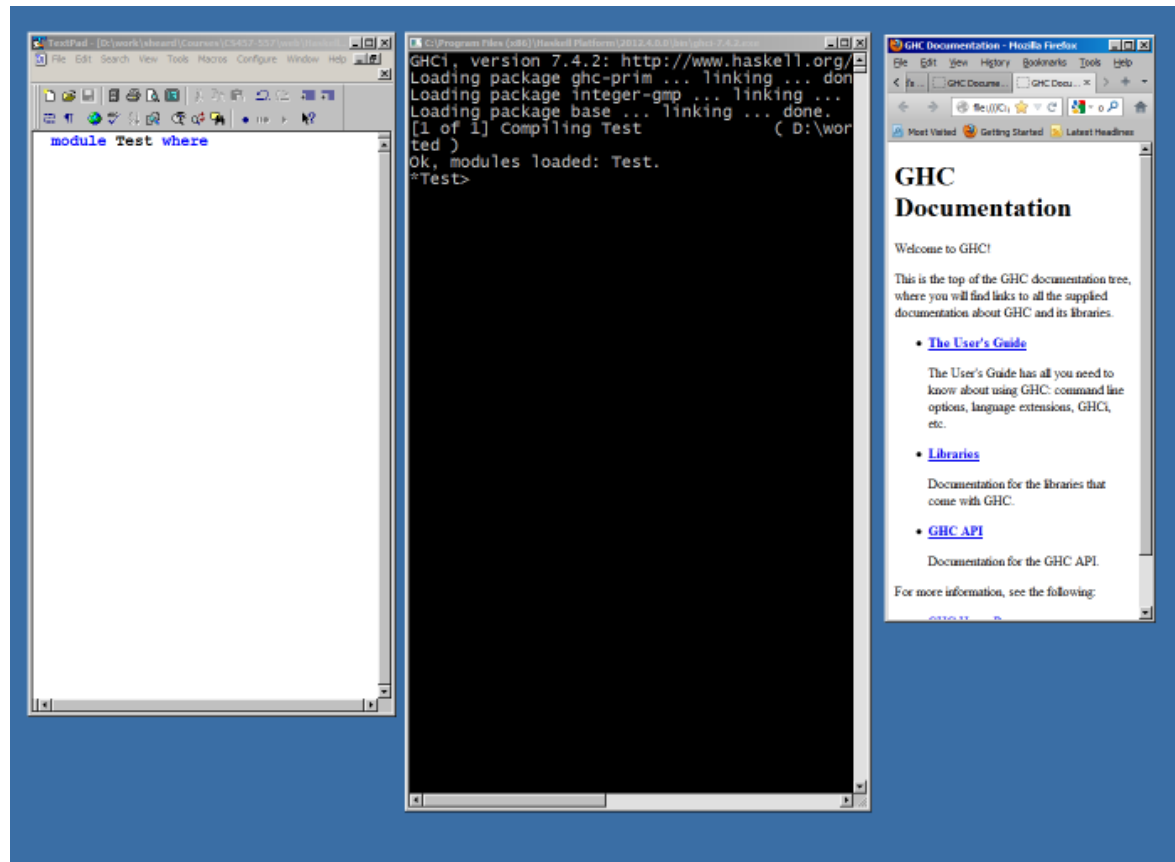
TextPad - [D:\work\sheard\Courses\CS457-557\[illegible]
File Edit Search View Tools Macros Configure Window Help

module Test where

C:\Program Files (x86)\Haskell Platform\2012.4.0.0\bin\ghci-7.4.2.exe

GHCi, version 7.4.2: http://www.haskell.org/
Loading package ghc-prim ... linking ... don
Loading package integer-gmp ... linking ...
Loading package base ... linking ... done.
[1 of 1] Compiling Test             ( D:\wor
ted )
Ok, modules loaded: Test.
*Test>

GHC Documentation - Mozilla Firefox
File Edit View History Bookmarks Tools Help
fi... GHC Docume... GHC Docu... ×
file:///C:/
Most Visited Getting Started Latest Headlines

GHC Documentation

Welcome to GHC!

This is the top of the GHC documentation tree, where you will find links to all the supplied documentation about GHC and its libraries.

- The User's Guide

The User's Guide has all you need to know about using GHC: command line options, language extensions, GHCi, etc.

- Libraries

Documentation for the libraries that come with GHC.

- GHC API

Documentation for the GHC API.

For more information, see the following:

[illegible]